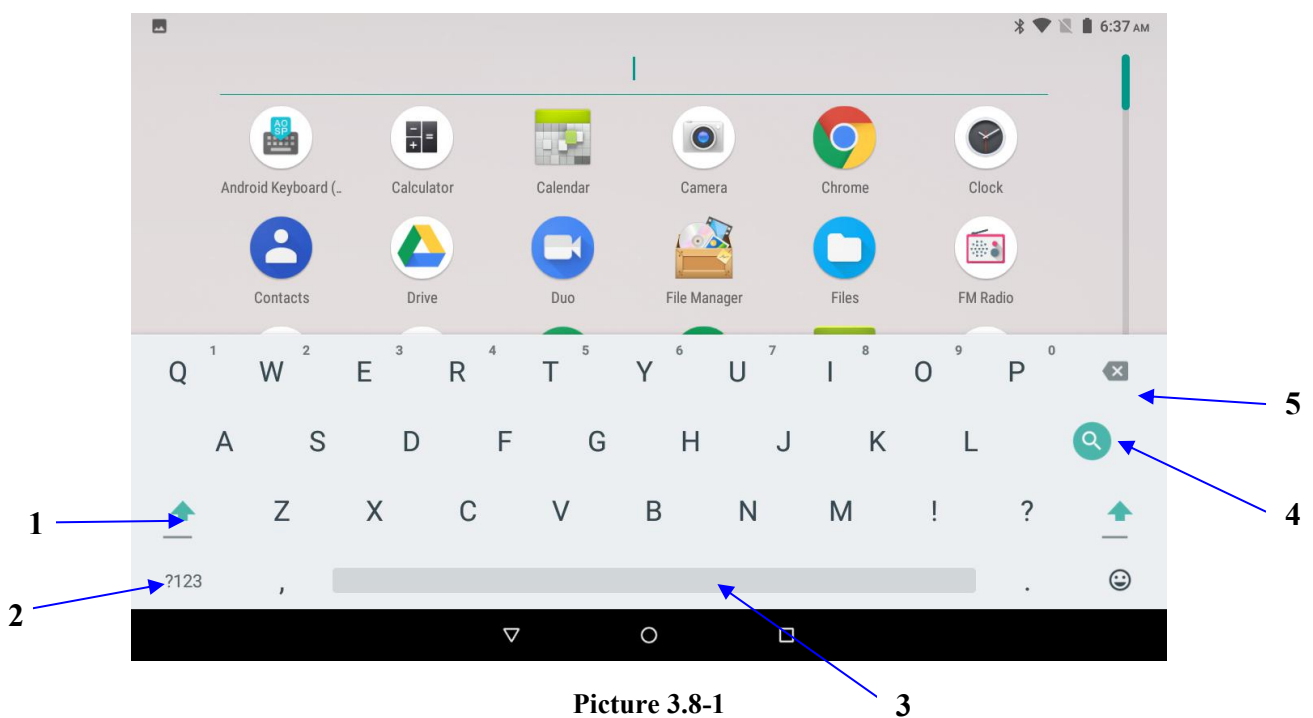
6:37 AM

AO SP

Android Keyboard (...

Calculator

Calendar

Camera

Chrome

Clock

Contacts

Drive

Duo

File Manager

Files

FM Radio

1 2 3 4 5 6 7 8 9 0

Q W E R T Y U I O P

A S D F G H J K L

Z X C V B N M ! ?

?123 , .

1

2

3

4

5

Picture 3.8-1